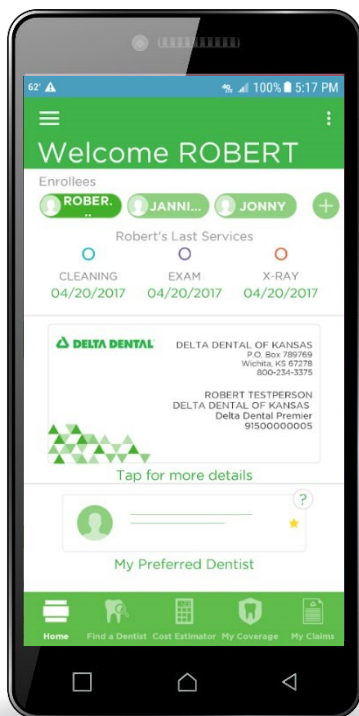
62° ⚠ 100% 5:17 PM

Welcome ROBERT

Enrollees

ROBER..

JANNI...

JONNY

Robert's Last Services

CLEANING
04/20/2017

EXAM
04/20/2017

X-RAY
04/20/2017

DELTA DENTAL

DELTA DENTAL OF KANSAS
P.O. Box 789769
Wichita, KS 67278
800-234-3375

ROBERT TESTPERSON
DELTA DENTAL OF KANSAS
Delta Dental Premier
91500000005

Tap for more details

?

My Preferred Dentist

Home
Find a Dentist
Cost Estimator
My Coverage
My Claims